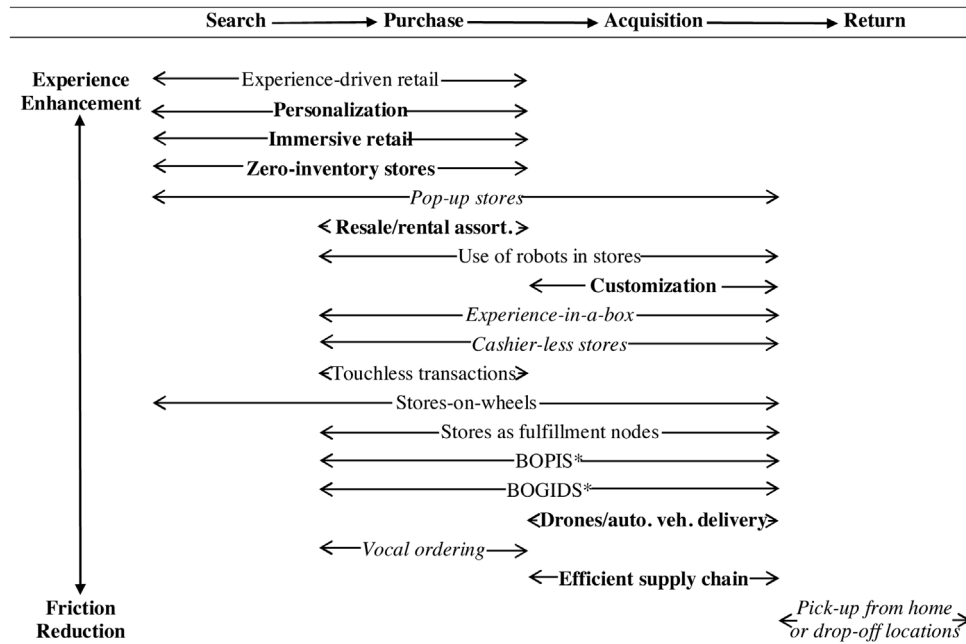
Search → Purchase → Acquisition → Return

Experience Enhancement

Experience-driven retail

Personalization

Immersive retail

Zero-inventory stores

Pop-up stores

Resale/rental assort.

Use of robots in stores

Customization

Experience-in-a-box

Cashier-less stores

Touchless transactions

Stores-on-wheels

Stores as fulfillment nodes

BOPIS*

BOGIDS*

Drones/auto. veh. delivery

Vocal ordering

Efficient supply chain

Friction Reduction

Pick-up from home or drop-off locations